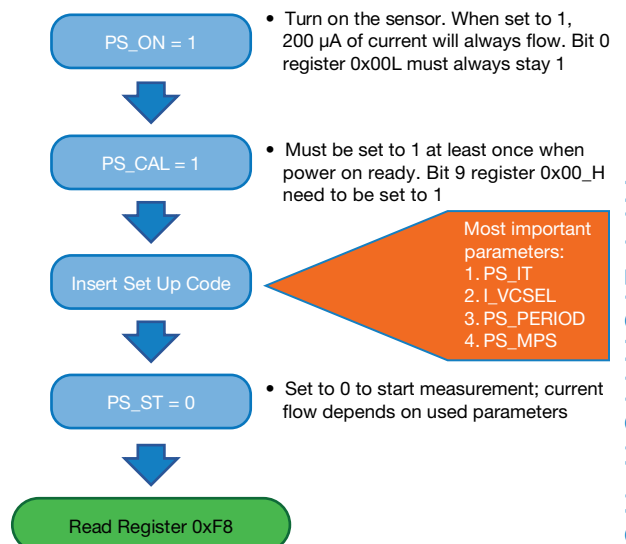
PS_ON = 1

• Turn on the sensor. When set to 1, 200 µA of current will always flow. Bit 0 register 0x00L must always stay 1

PS_CAL = 1

• Must be set to 1 at least once when power on ready. Bit 9 register 0x00_H need to be set to 1

Insert Set Up Code

Most important parameters:
1. PS_IT
2. I_VCSEL
3. PS_PERIOD
4. PS_MPS

PS_ST = 0

• Set to 0 to start measurement; current flow depends on used parameters

Read Register 0xF8